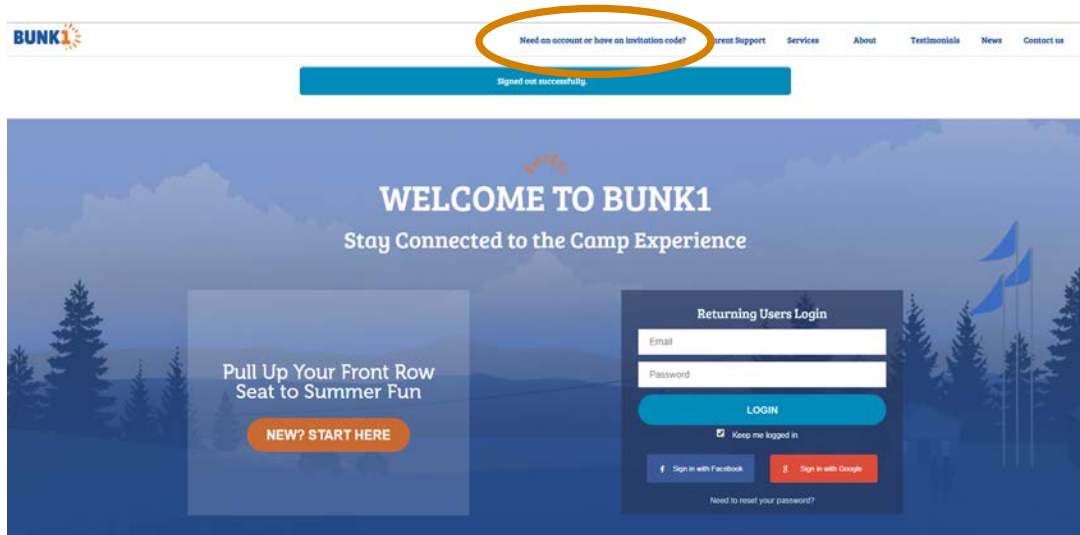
BUNK1

Need an account or have an invitation code? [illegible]rent Support Services About Testimonials News Contact us

Signed out successfully.

WELCOME TO BUNK1

Stay Connected to the Camp Experience

Pull Up Your Front Row Seat to Summer Fun

NEW? START HERE

Returning Users Login

Email

Password

LOGIN

Keep me logged in

f Sign in with Facebook

g Sign in with Google

Need to reset your password?